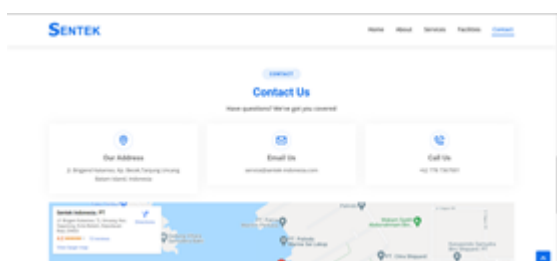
SENTEK

Home About Services Facilities Contact

CONTACT

Contact Us

Have questions? We've got you covered!

Our Address

Jl. Brigjend Katamso, Kp. Baruk Tanjung Uncang Batam Island, Indonesia

Email Us

service@sentek-indonesia.com

Call Us

+62 778 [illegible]

Sentek Indonesia, PT

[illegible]

Directions

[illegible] reviews

View larger map

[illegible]